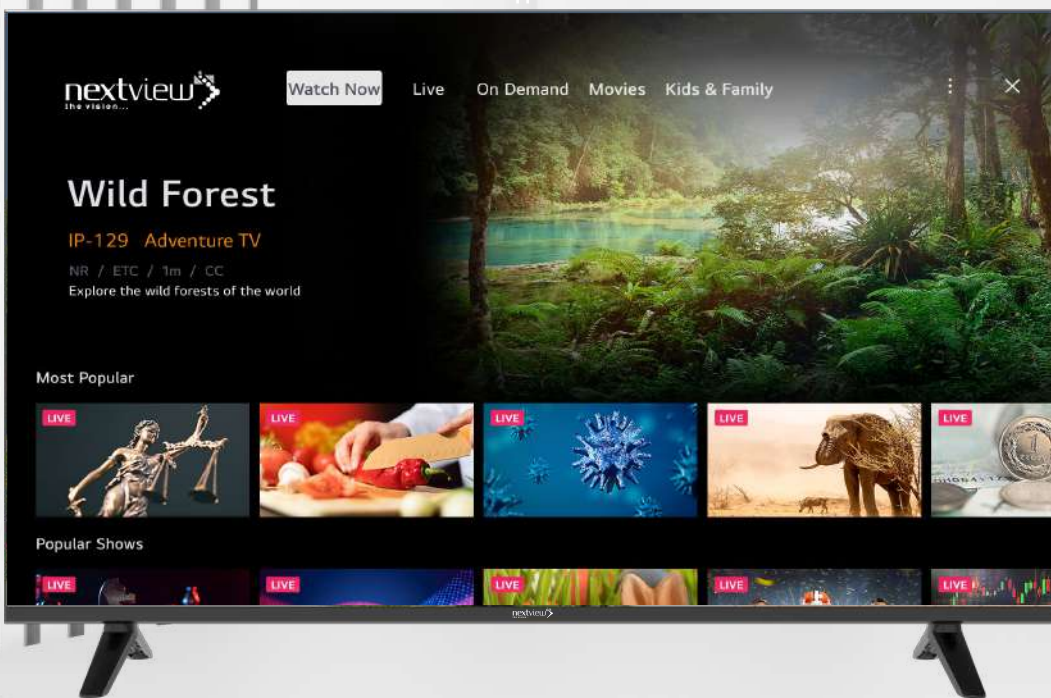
nextview
the vision...

Watch Now Live On Demand Movies Kids & Family

Wild Forest

IP-129 Adventure TV

NR / ETC / 1m / CC

Explore the wild forests of the world

Most Popular

LIVE

LIVE

LIVE

LIVE

LIVE

Popular Shows

LIVE

LIVE

LIVE

LIVE

LIVE

nextview